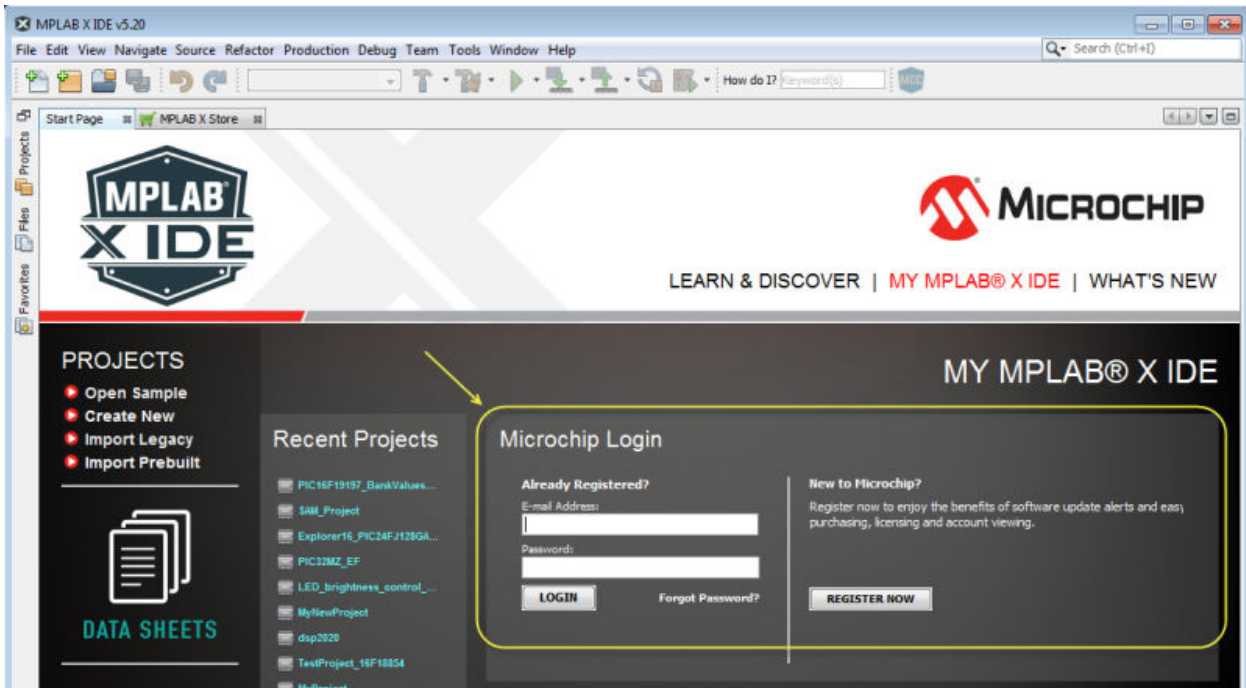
MPLAB X IDE v5.20

File Edit View Navigate Source Refactor Production Debug Team Tools Window Help

Search (Ctrl+I)

How do I? Keyword(s)

Projects Files Favorites

Start Page MPLAB X Store

MPLAB X IDE

MICROCHIP

LEARN & DISCOVER | MY MPLAB® X IDE | WHAT'S NEW

PROJECTS
Open Sample
Create New
Import Legacy
Import Prebuilt

DATA SHEETS

MY MPLAB® X IDE

Recent Projects
PIC16F19197_BankValues...
SAM_Project
Explorer16_PIC24FJ128GA...
PIC32MZ_EF
LED_brightness_control_...
MyNewProject
dsp2020
TestProject_16F18854
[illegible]

Microchip Login

Already Registered?
E-mail Address:
Password:
LOGIN
Forgot Password?

New to Microchip?
Register now to enjoy the benefits of software update alerts and easy purchasing, licensing and account viewing.
REGISTER NOW